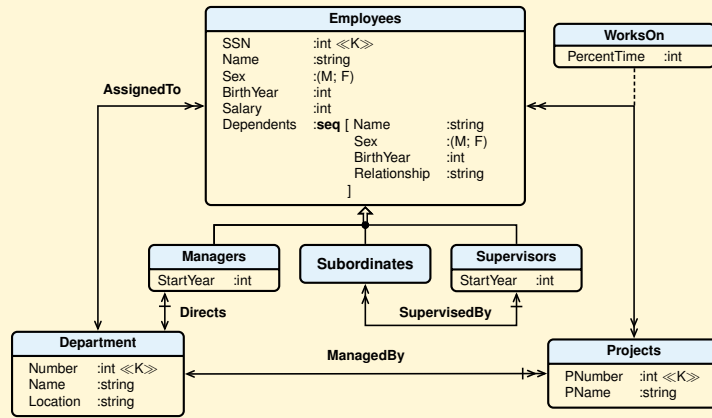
Employees

SSN :int ≪K≫
Name :string
Sex :(M; F)
BirthYear :int
Salary :int
Dependents :**seq** [ Name :string
Sex :(M; F)
BirthYear :int
Relationship :string
]

WorksOn
PercentTime :int

AssignedTo

Managers
StartYear :int

Subordinates

Supervisors
StartYear :int

Directs

SupervisedBy

Department
Number :int ≪K≫
Name :string
Location :string

ManagedBy

Projects
PNumber :int ≪K≫
PName :string